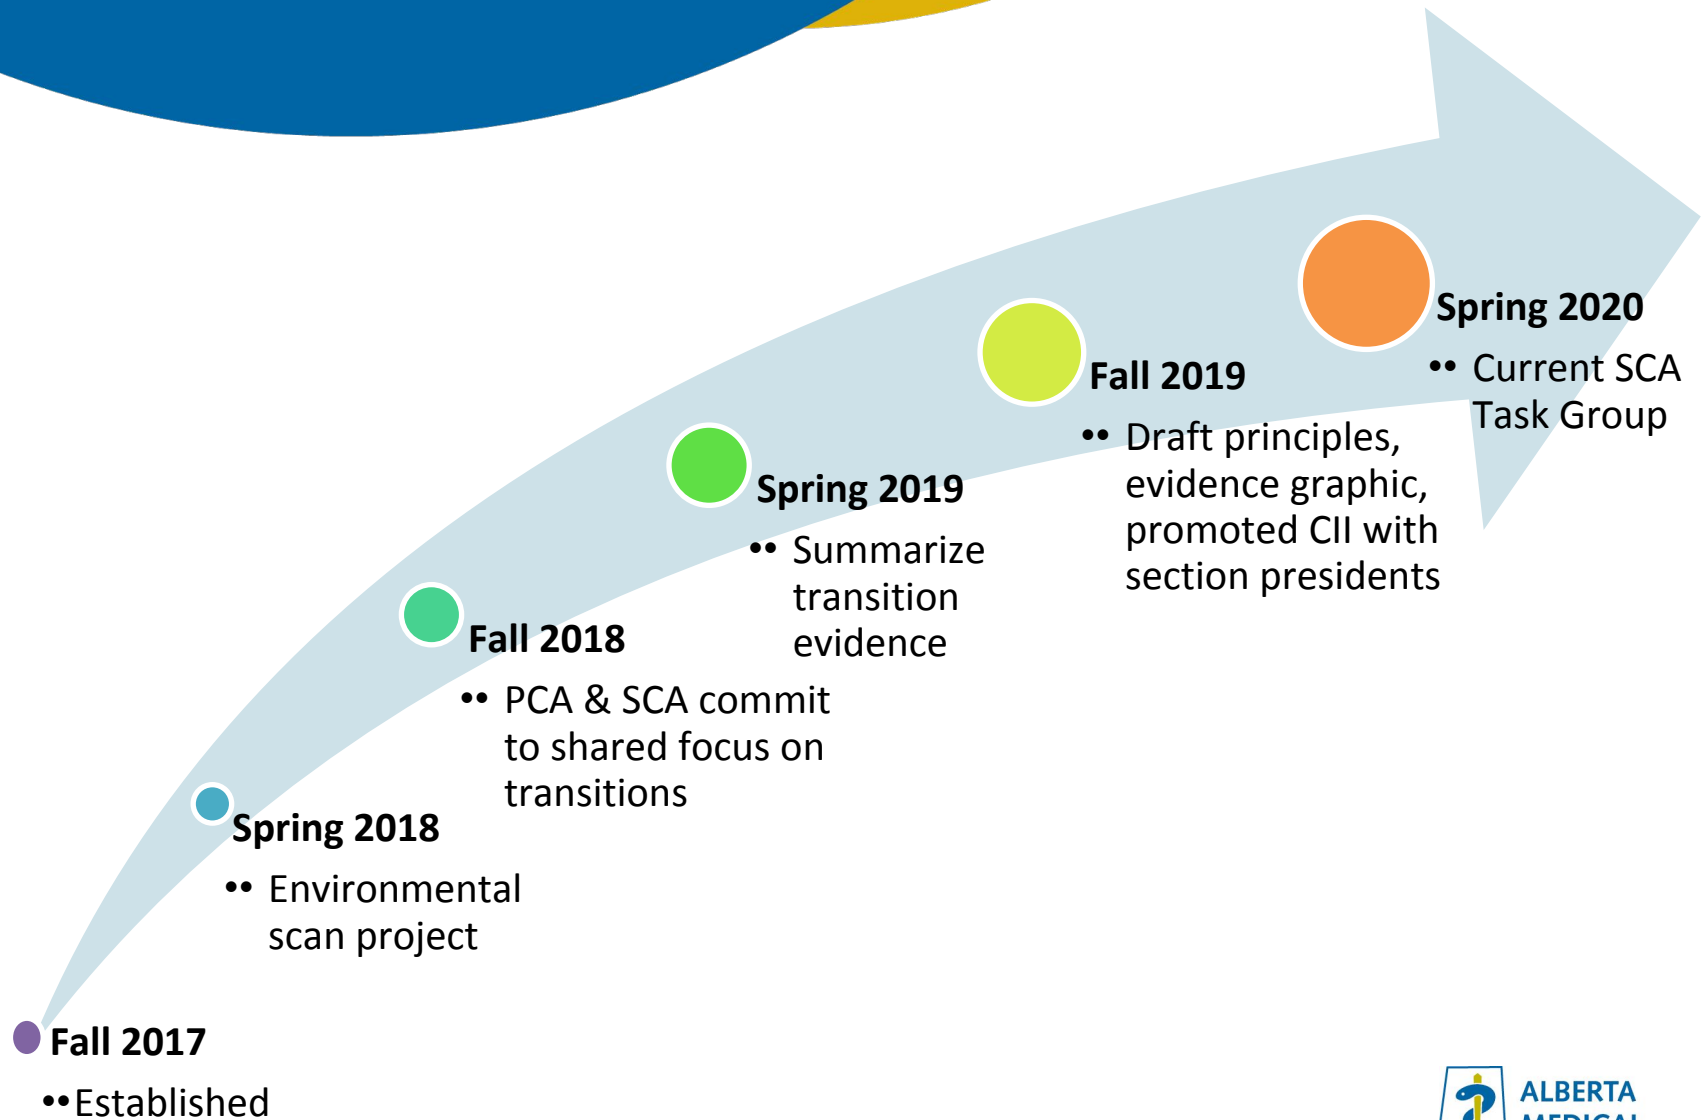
Spring 2020

•• Current SCA Task Group

Fall 2019

•• Draft principles, evidence graphic, promoted CII with section presidents

Spring 2019

•• Summarize transition evidence

Fall 2018

•• PCA & SCA commit to shared focus on transitions

Spring 2018

•• Environmental scan project

Fall 2017

••Established

ALBERTA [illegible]